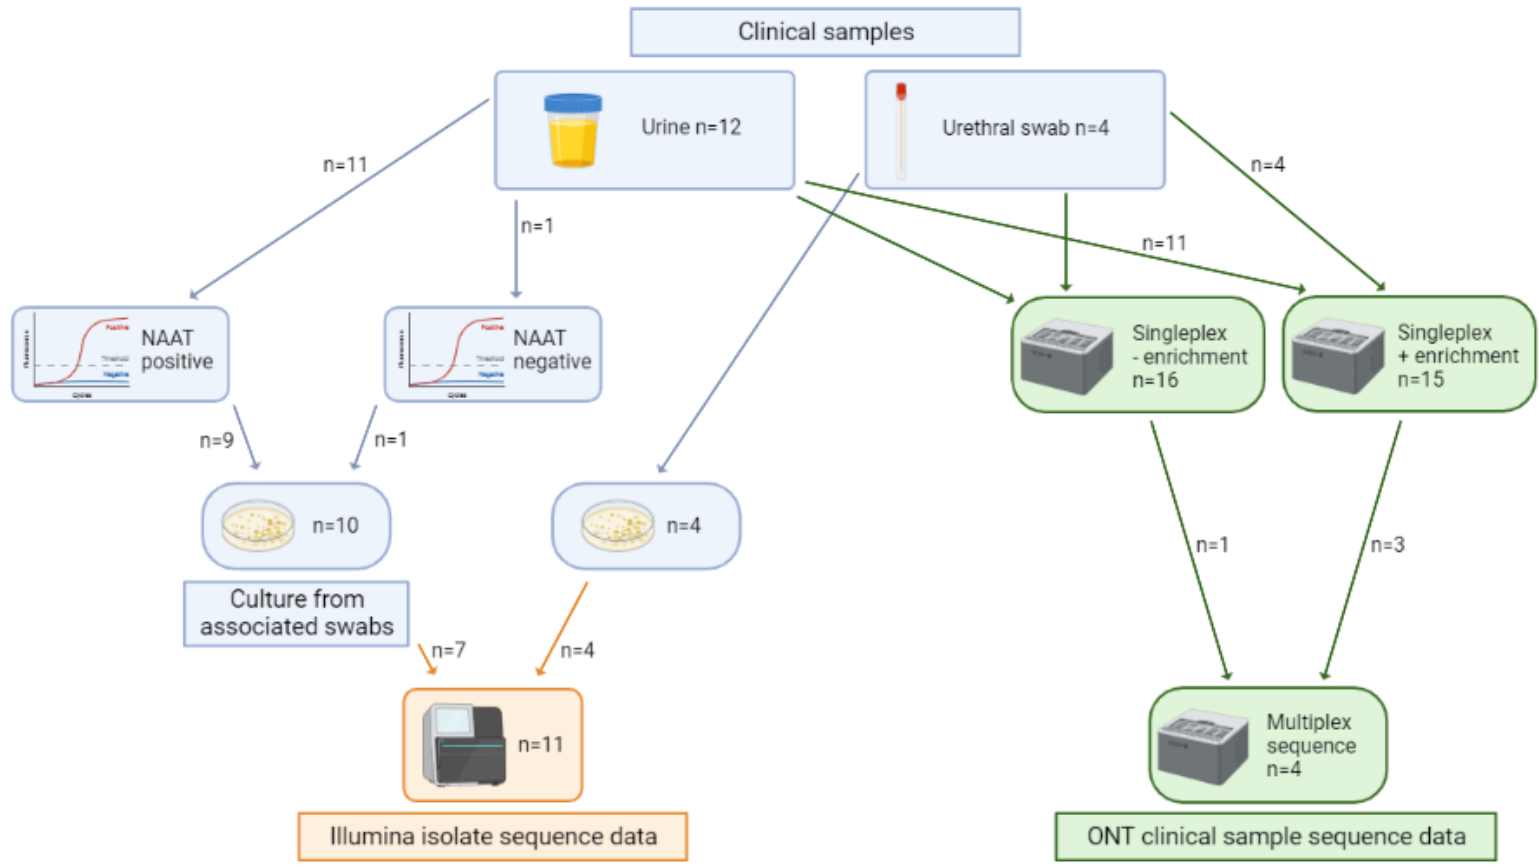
Clinical samples

Urine n=12

Urethral swab n=4

n=11

n=1

n=4

n=11

NAAT positive

NAAT negative

Singleplex - enrichment n=16

Singleplex + enrichment n=15

n=9

n=1

n=10

n=4

Culture from associated swabs

n=1

n=3

n=7

n=4

n=11

Multiplex sequence n=4

Illumina isolate sequence data

ONT clinical sample sequence data